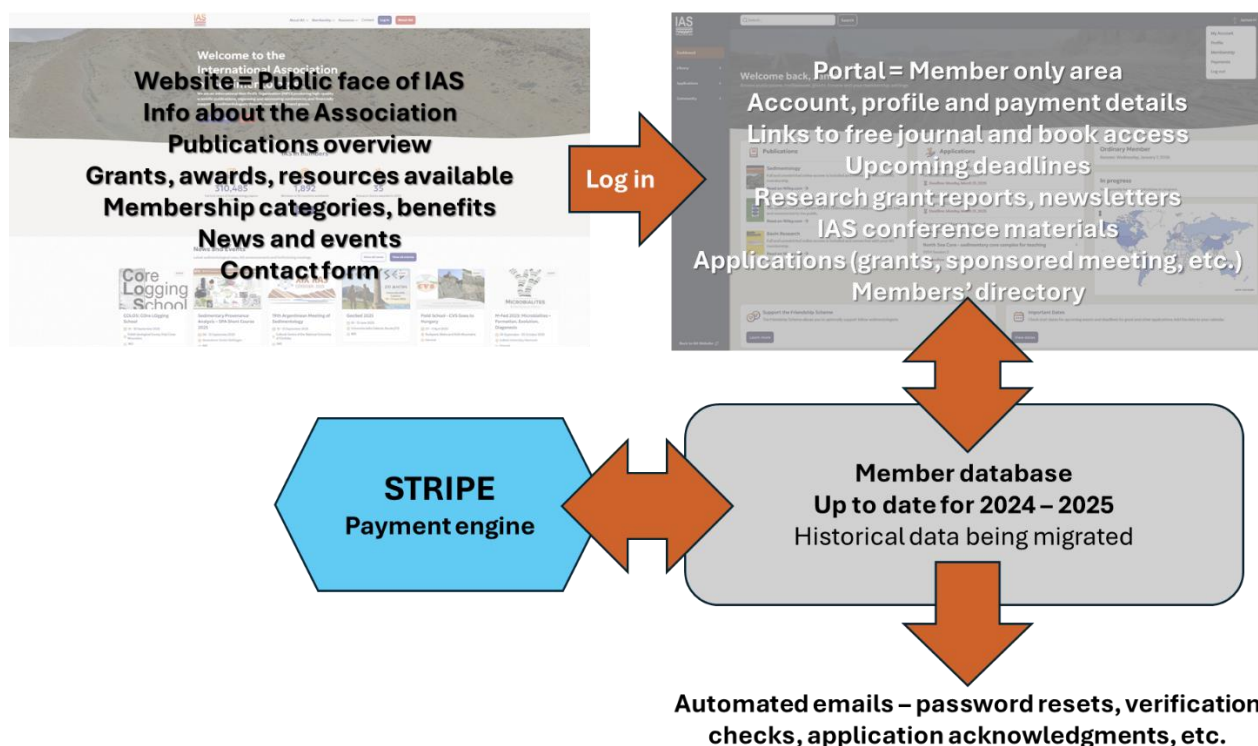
IAS

Welcome to the International Association

Website = Public face of IAS
Info about the Association
Publications overview
Grants, awards, resources available
Membership categories, benefits
News and events
Contact form

310,485
1,892
35

Core Logging School

Log in

IAS

Welcome back,

Portal = Member only area
Account, profile and payment details
Links to free journal and book access
Upcoming deadlines
Research grant reports, newsletters
IAS conference materials
Applications (grants, sponsored meeting, etc.)
Members' directory

Ordinary Member

STRIPE
Payment engine

Member database
Up to date for 2024 – 2025
Historical data being migrated

Automated emails – password resets, verification checks, application acknowledgments, etc.